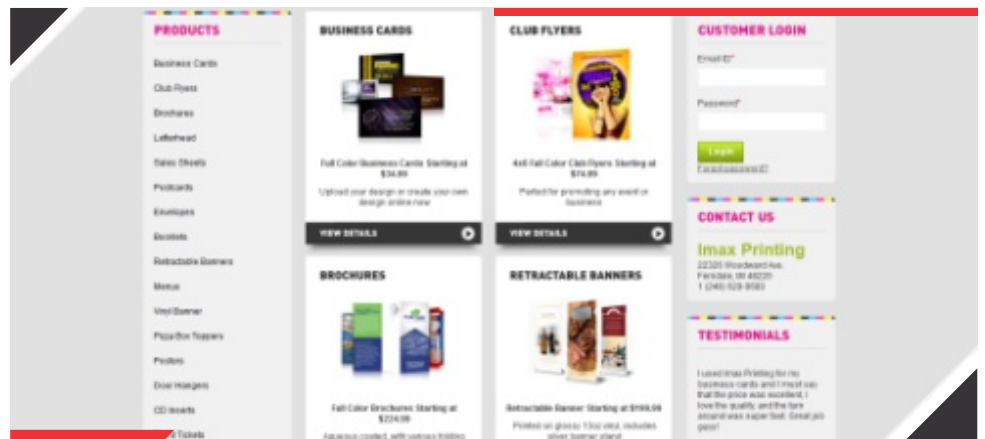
PRODUCTS

Business Cards
Club Flyers
Brochures
Letterhead
Sales Sheets
Postcards
Envelopes
Booklets
Retractable Banners
Menus
Vinyl Banner
Pizza Box Toppers
Posters
Door Hangers
CD Inserts
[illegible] Tickets

BUSINESS CARDS

Full Color Business Cards Starting at $34.99

Upload your design or create your own design online now

VIEW DETAILS

CLUB FLYERS

4x6 Full Color Club Flyers Starting at $74.99

Perfect for promoting any event or business

VIEW DETAILS

BROCHURES

Full Color Brochures Starting at $224.99

Aqueous coated, with various folding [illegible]

RETRACTABLE BANNERS

Retractable Banner Starting at $199.99

Printed on glossy 13oz vinyl, includes silver banner stand

CUSTOMER LOGIN

Email ID*

Password*

Login

Forgot password?

CONTACT US

Imax Printing
22320 Woodward Ave.
Ferndale, MI 48220
1 (248) 629-9580

TESTIMONIALS

I used Imax Printing for my business cards and I must say that the price was excellent. I love the quality, and the turn around was super fast. Great job guys!